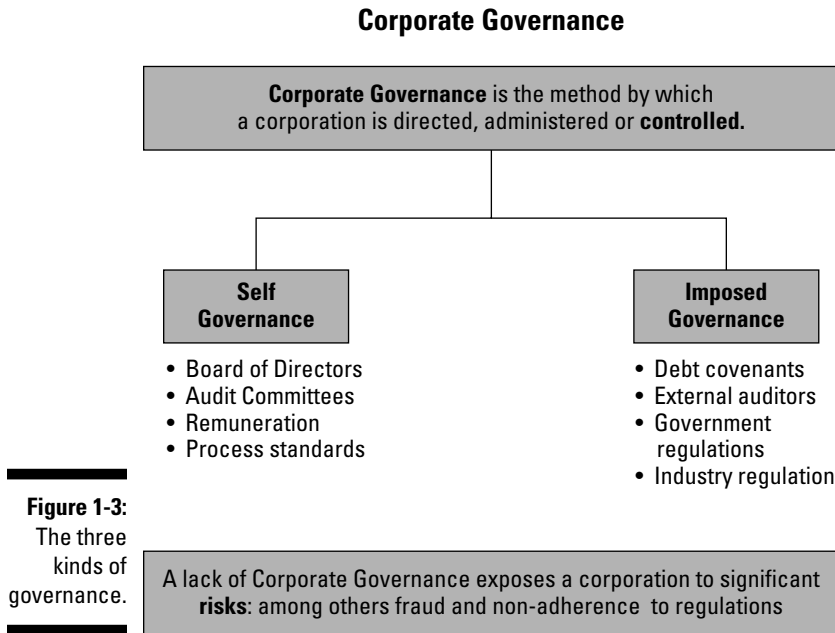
Corporate Governance

Corporate Governance is the method by which a corporation is directed, administered or controlled.

Self Governance

- Board of Directors
- Audit Committees
- Remuneration
- Process standards

Imposed Governance

- Debt covenants
- External auditors
- Government regulations
- Industry regulation

Figure 1-3: The three kinds of governance.

A lack of Corporate Governance exposes a corporation to significant risks: among others fraud and non-adherence to regulations